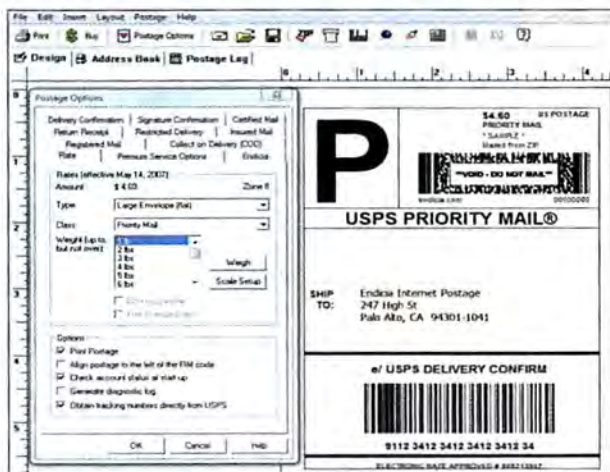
File Edit Insert Layout Postage Help

Print Buy Postage Options

Design Address Book Postage Log

Postage Options

Delivery Confirmation | Signature Confirmation | Certified Mail
Return Receipt | Restricted Delivery | Insured Mail
Registered Mail | Collect on Delivery (COD)
Rate | Premium Service Options | Endicia

Rates (effective May 14, 2007)
Amount $4.60 Zone 8
Type Large Envelope (flat)
Class Priority Mail
Weight (up to, but not over) 1 lb 2 lbs 3 lbs 4 lbs 5 lbs 6 lbs
Weigh
Scale Setup

Options
Print Postage
Align postage to the left of the FIM code
Check account status at start up
Generate diagnostic log
Obtain tracking numbers directly from USPS

OK Cancel Help

P

$4.60 US POSTAGE
PRIORITY MAIL
* SAMPLE *
Mailed from ZIP
"VOID - DO NOT MAIL"
endicia.com

USPS PRIORITY MAIL®

SHIP TO: Endicia Internet Postage
247 High St
Palo Alto, CA 94301-1041

e/ USPS DELIVERY CONFIRM

9112 3412 3412 3412 3412 34

ELECTRONIC RATE APPROVED # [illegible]